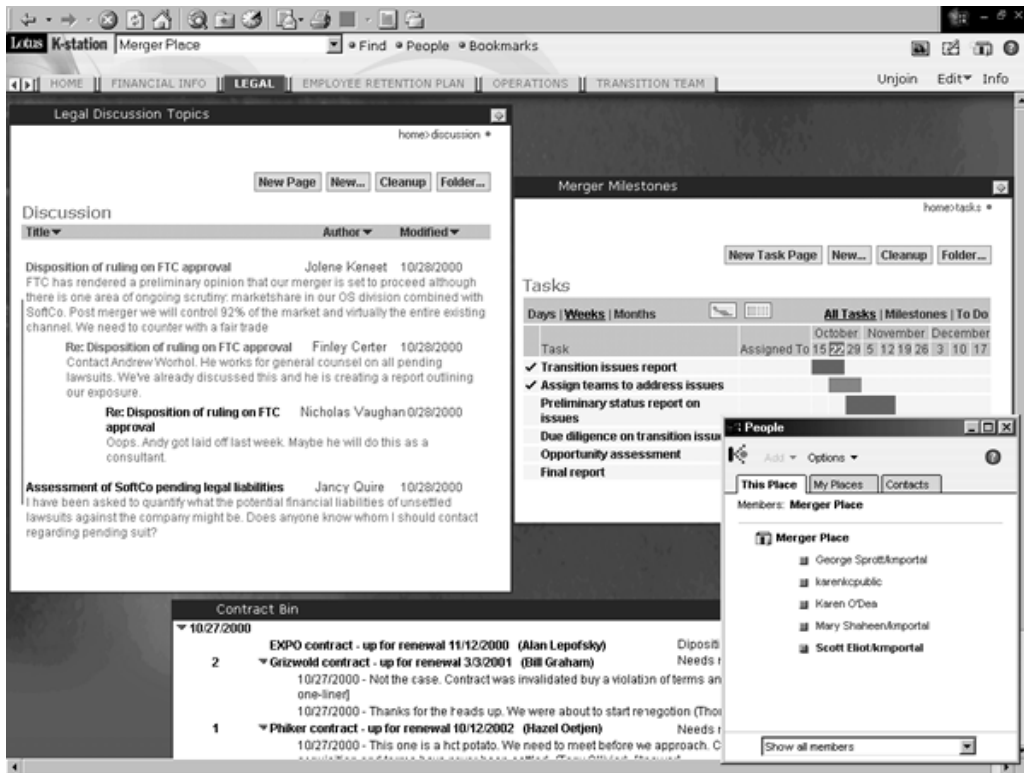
Lotus K-station Merger Place
Find People Bookmarks

HOME | FINANCIAL INFO | LEGAL | EMPLOYEE RETENTION PLAN | OPERATIONS | TRANSITION TEAM
Unjoin Edit Info

Legal Discussion Topics
home>discussion

New Page | New... | Cleanup | Folder...

Discussion
Title Author Modified

Disposition of ruling on FTC approval Jolene Keneet 10/28/2000
FTC has rendered a preliminary opinion that our merger is set to proceed although there is one area of ongoing scrutiny: marketshare in our OS division combined with SoftCo. Post merger we will control 92% of the market and virtually the entire existing channel. We need to counter with a fair trade

Re: Disposition of ruling on FTC approval Finley Certer 10/28/2000
Contact Andrew Worhol. He works for general counsel on all pending lawsuits. We've already discussed this and he is creating a report outlining our exposure.

Re: Disposition of ruling on FTC approval Nicholas Vaughan 0/28/2000
Oops. Andy got laid off last week. Maybe he will do this as a consultant.

Assessment of SoftCo pending legal liabilities Jancy Quire 10/28/2000
I have been asked to quantify what the potential financial liabilities of unsettled lawsuits against the company might be. Does anyone know whom I should contact regarding pending suit?

Merger Milestones
home>tasks

New Task Page | New... | Cleanup | Folder...

Tasks
Days | Weeks | Months
All Tasks | Milestones | To Do
October November December
Task Assigned To 15 22 29 5 12 19 26 3 10 17
✓ Transition issues report
✓ Assign teams to address issues
Preliminary status report on issues
Due diligence on transition issu
Opportunity assessment
Final report

People
Add Options
This Place | My Places | Contacts
Members: Merger Place
Merger Place
George Sprott/kmportal
karenkcpublic
Karen O'Dea
Mary Shaheen/kmportal
Scott Eliot/kmportal
Show all members

Contract Bin
10/27/2000
EXPO contract - up for renewal 11/12/2000 (Alan Lepofsky) Dipositi
2 Grizwold contract - up for renewal 3/3/2001 (Bill Graham) Needs r
10/27/2000 - Not the case. Contract was invalidated buy a violation of terms an one-liner]
10/27/2000 - Thanks for the heads up. We were about to start renegotion (Thor
1 Phiker contract - up for renewal 10/12/2002 (Hazel Oetjen) Needs r
10/27/2000 - This one is a hot potato. We need to meet before we approach. C
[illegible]